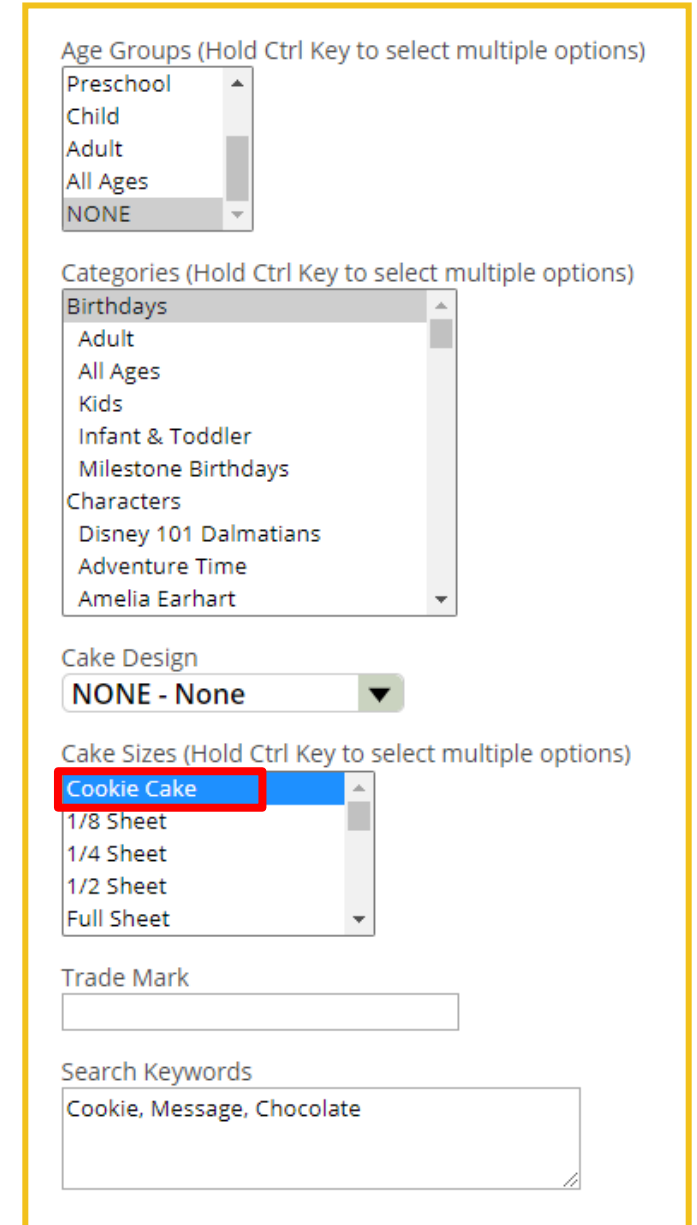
Age Groups (Hold Ctrl Key to select multiple options)

Preschool
Child
Adult
All Ages
NONE

Categories (Hold Ctrl Key to select multiple options)

Birthdays
Adult
All Ages
Kids
Infant & Toddler
Milestone Birthdays
Characters
Disney 101 Dalmatians
Adventure Time
Amelia Earhart

Cake Design

NONE - None

Cake Sizes (Hold Ctrl Key to select multiple options)

Cookie Cake
1/8 Sheet
1/4 Sheet
1/2 Sheet
Full Sheet

Trade Mark

Search Keywords

Cookie, Message, Chocolate